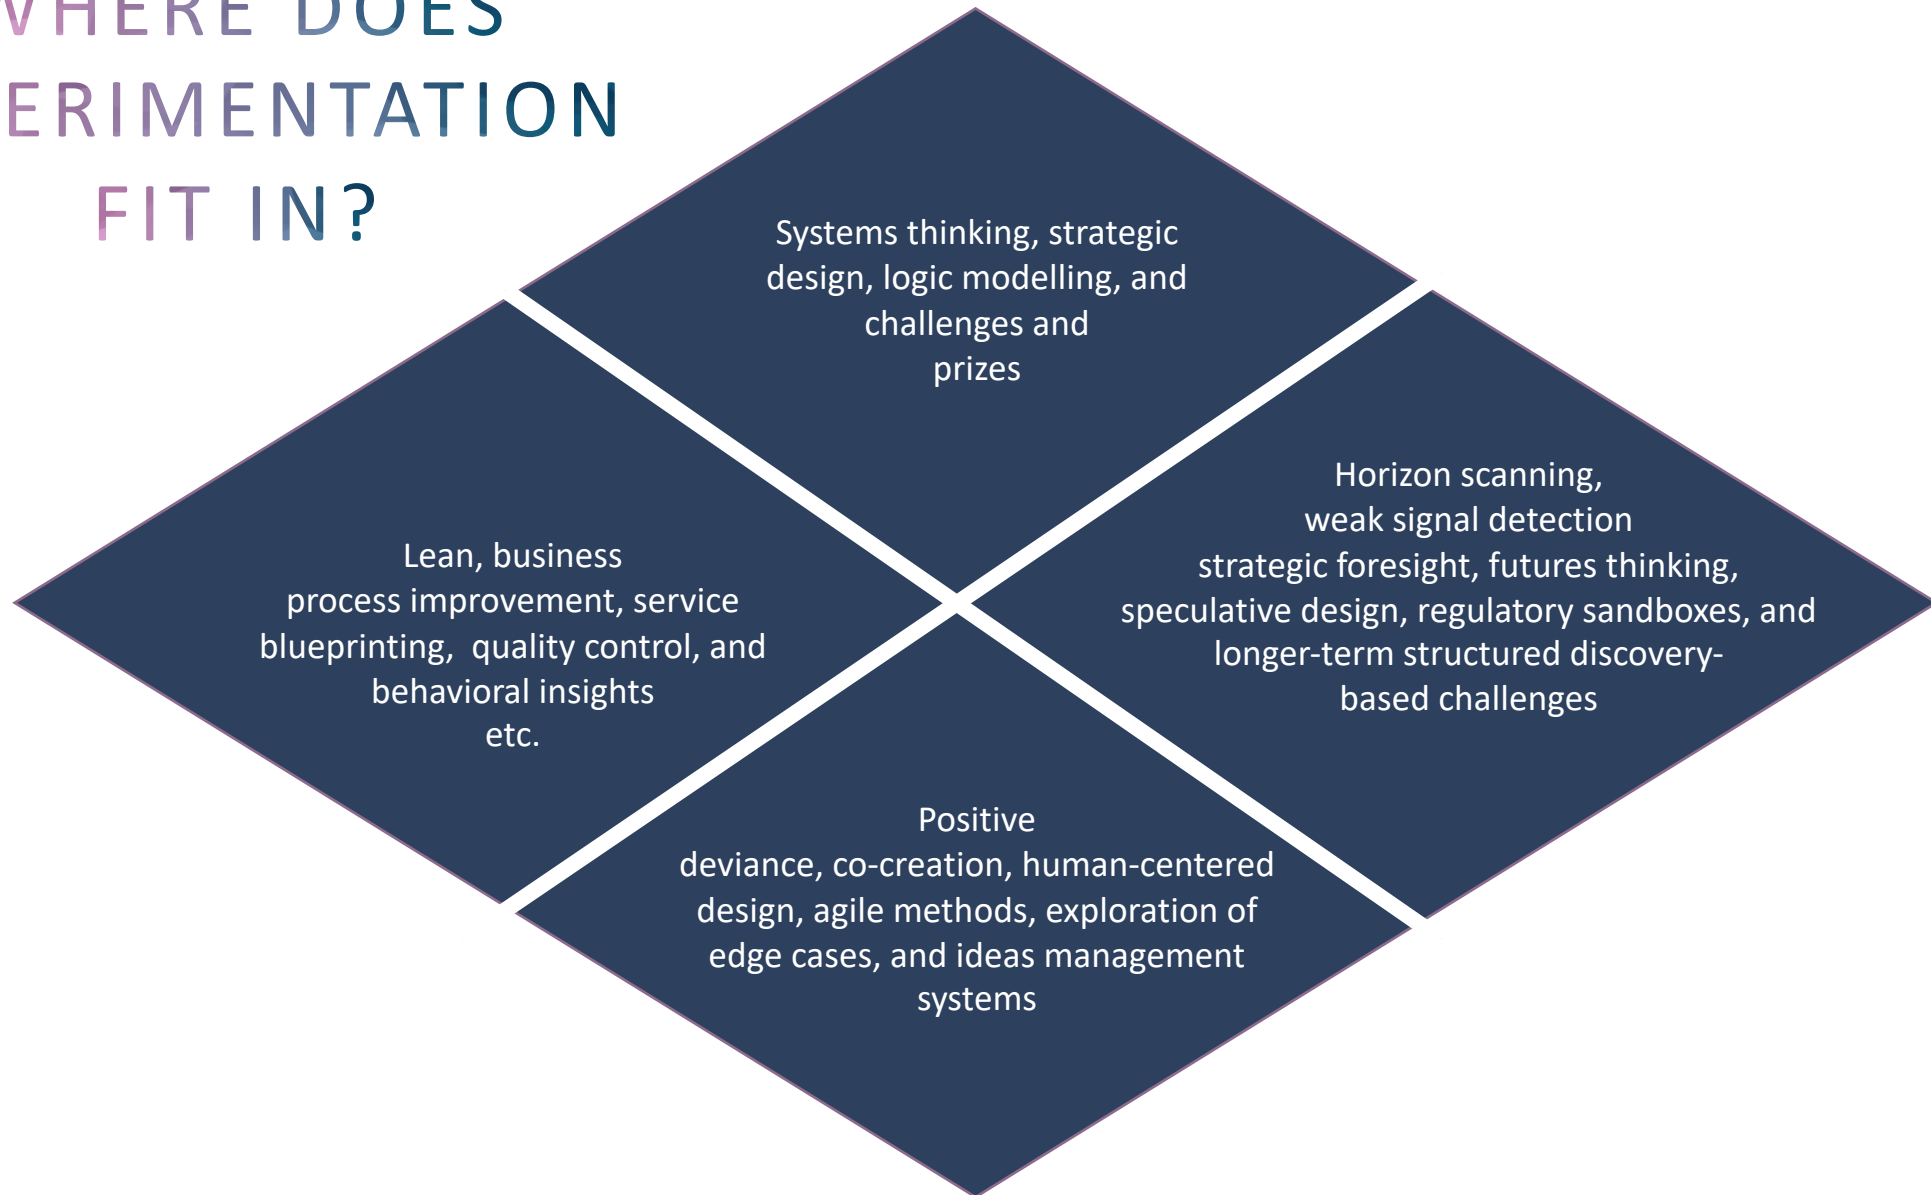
VHERE DOES
ERIMENTATION
FIT IN?

Systems thinking, strategic design, logic modelling, and challenges and prizes

Lean, business process improvement, service blueprinting, quality control, and behavioral insights etc.

Horizon scanning, weak signal detection strategic foresight, futures thinking, speculative design, regulatory sandboxes, and longer-term structured discovery-based challenges

Positive deviance, co-creation, human-centered design, agile methods, exploration of edge cases, and ideas management systems